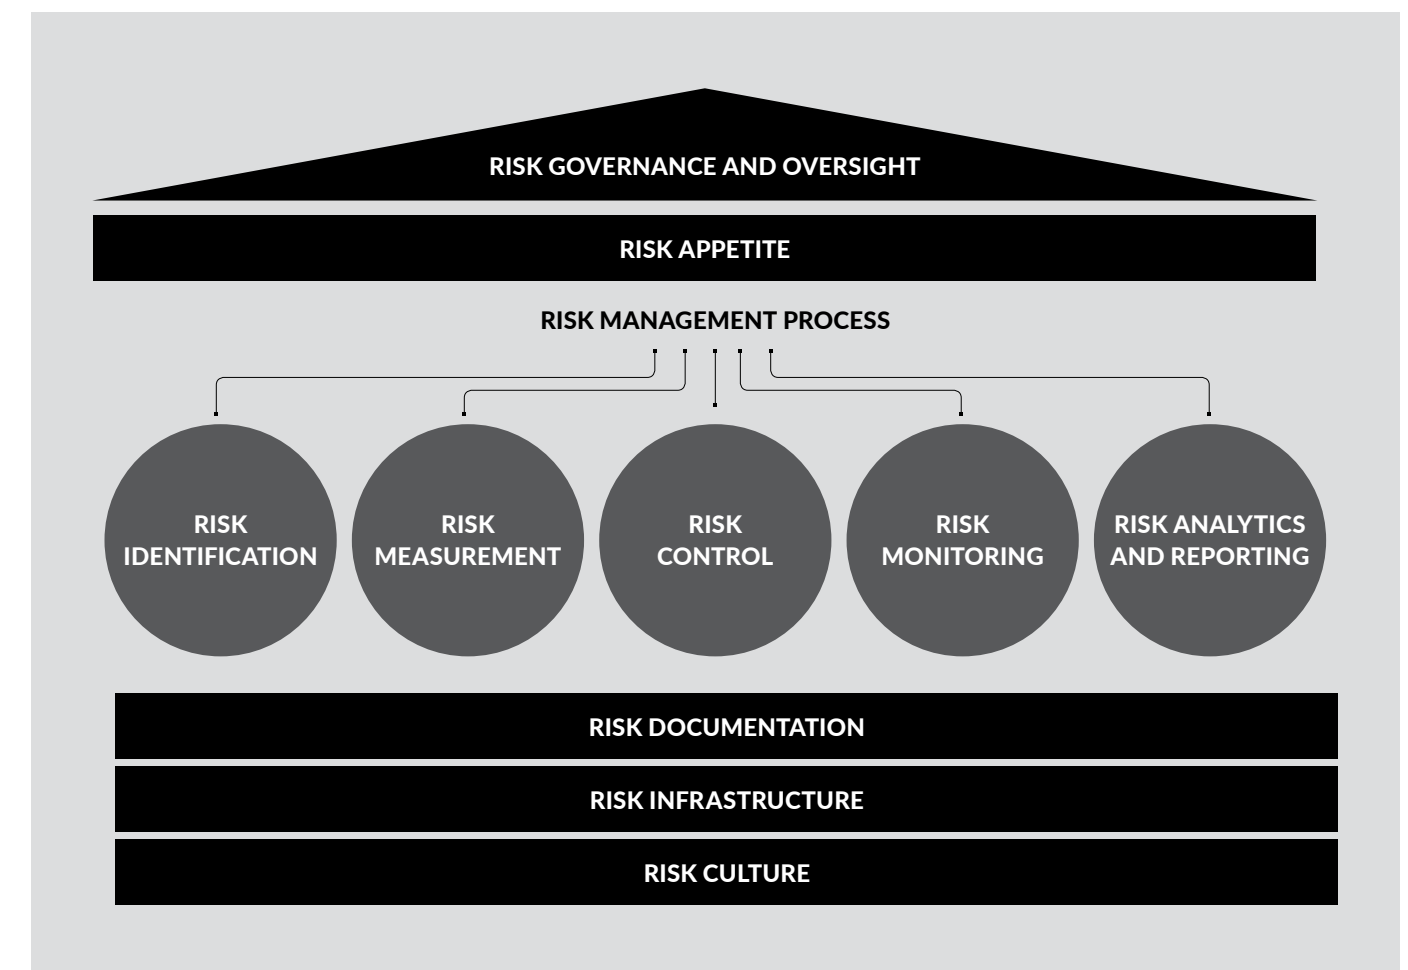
RISK GOVERNANCE AND OVERSIGHT

RISK APPETITE

RISK MANAGEMENT PROCESS

RISK IDENTIFICATION

RISK MEASUREMENT

RISK CONTROL

RISK MONITORING

RISK ANALYTICS AND REPORTING

RISK DOCUMENTATION

RISK INFRASTRUCTURE

RISK CULTURE